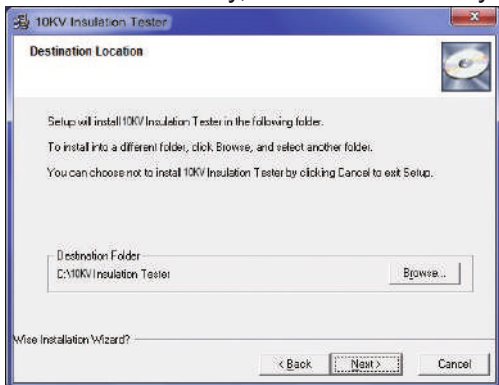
10KV Insulation Tester

Destination Location

Setup will install 10KV Insulation Tester in the following folder.

To install into a different folder, click Browse, and select another folder.

You can choose not to install 10KV Insulation Tester by clicking Cancel to exit Setup.

Destination Folder
C:\10KV Insulation Tester

Browse...

Wise Installation Wizard?

< Back
Next >
Cancel